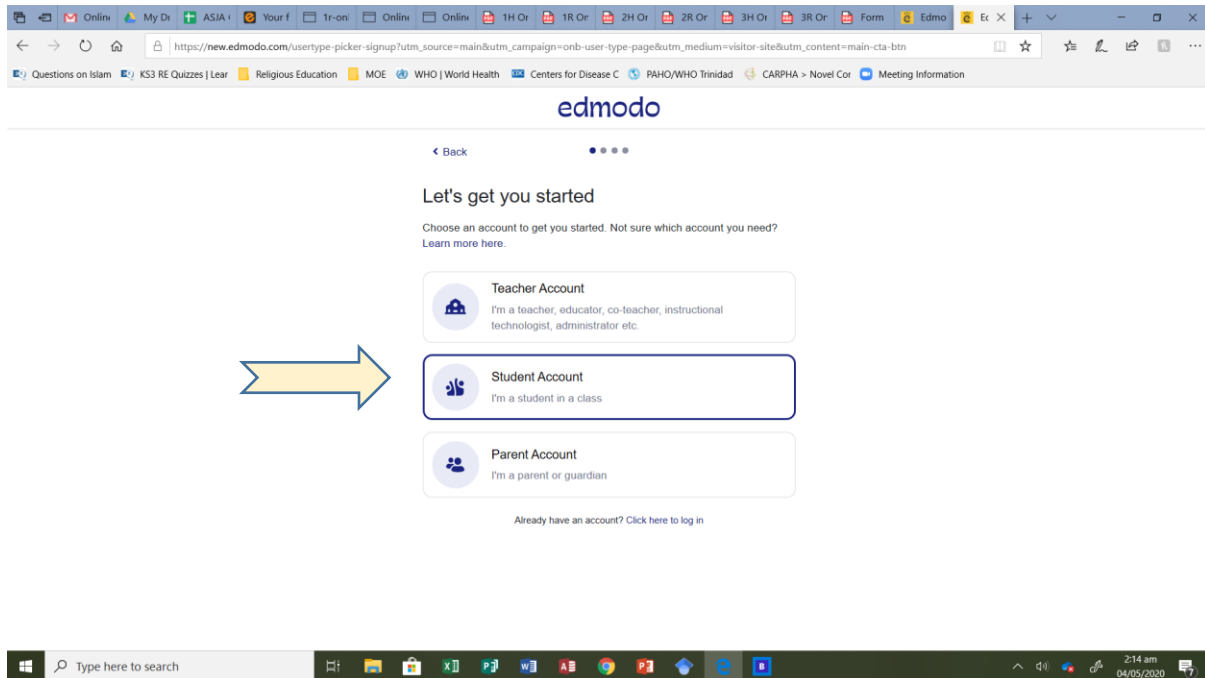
Onlin My Dr ASJA Your f 1r-onl Onlin Onlin 1H Or 1R Or 2H Or 2R Or 3H Or 3R Or Form Edmo Ec

https://new.edmodo.com/usertype-picker-signup?utm_source=main&utm_campaign=onb-user-type-page&utm_medium=visitor-site&utm_content=main-cta-btn

Questions on Islam KS3 RE Quizzes | Lear Religious Education MOE WHO | World Health Centers for Disease C PAHO/WHO Trinidad CARPHA > Novel Cor Meeting Information

edmodo

‹ Back

Let's get you started

Choose an account to get you started. Not sure which account you need? Learn more here.

Teacher Account
I'm a teacher, educator, co-teacher, instructional technologist, administrator etc.

Student Account
I'm a student in a class

Parent Account
I'm a parent or guardian

Already have an account? Click here to log in

Type here to search

2:14 am
04/05/2020